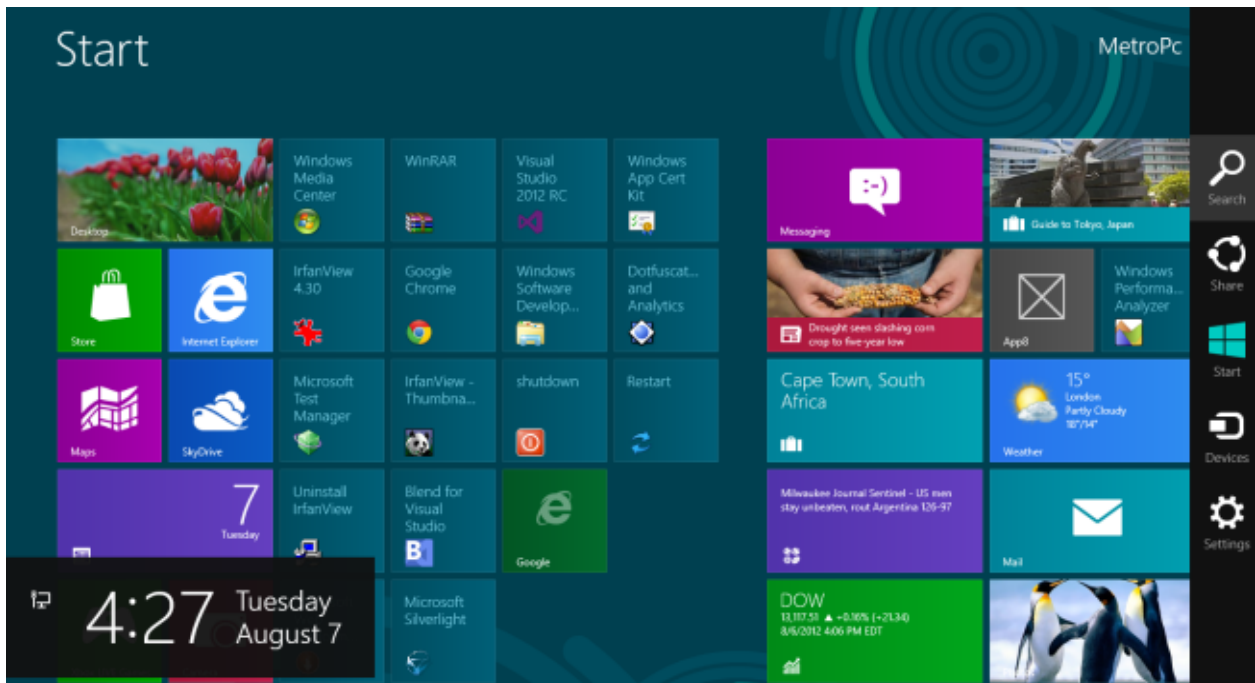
Start

MetroPc

Desktop

Windows Media Center

WinRAR

Visual Studio 2012 RC

Windows App Cert Kit

Messaging

Guide to Tokyo, Japan

Store

Internet Explorer

IrfanView 4.30

Google Chrome

Windows Software Develop...

Dotfuscat... and Analytics

Drought seen slashing corn crop to five-year low

App8

Windows Performa... Analyzer

Maps

SkyDrive

Microsoft Test Manager

IrfanView - Thumbna...

shutdown

Restart

Cape Town, South Africa

15°
London
Partly Cloudy
18°/14°
Weather

7
Tuesday

Uninstall IrfanView

Blend for Visual Studio

Google

Milwaukee Journal Sentinel - US men stay unbeaten, rout Argentina 126-97

Mail

4:27 Tuesday August 7

Microsoft Silverlight

DOW
13,117.51 ▲ +0.16% (+21.34)
8/6/2012 4:06 PM EDT

Search

Share

Start

Devices

Settings